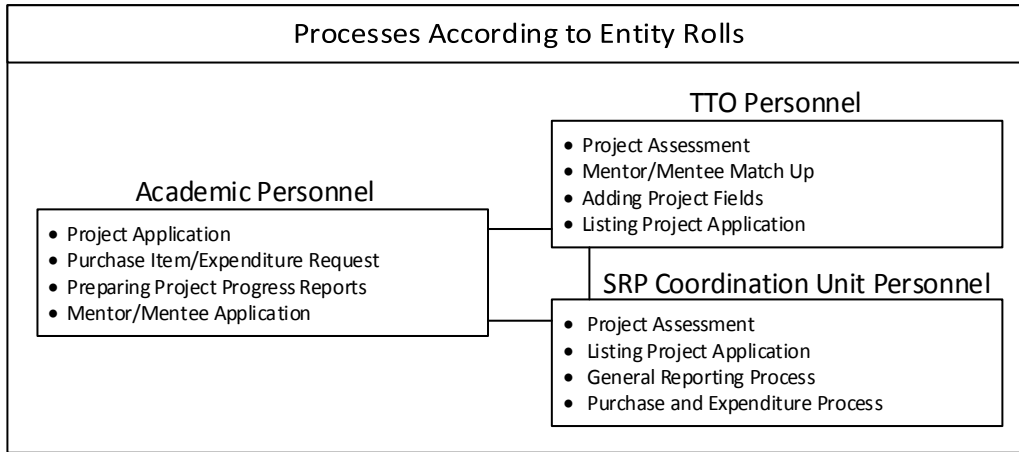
Processes According to Entity Rolls

TTO Personnel

- Project Assessment
- Mentor/Mentee Match Up
- Adding Project Fields
- Listing Project Application

Academic Personnel

- Project Application
- Purchase Item/Expenditure Request
- Preparing Project Progress Reports
- Mentor/Mentee Application

SRP Coordination Unit Personnel

- Project Assessment
- Listing Project Application
- General Reporting Process
- Purchase and Expenditure Process